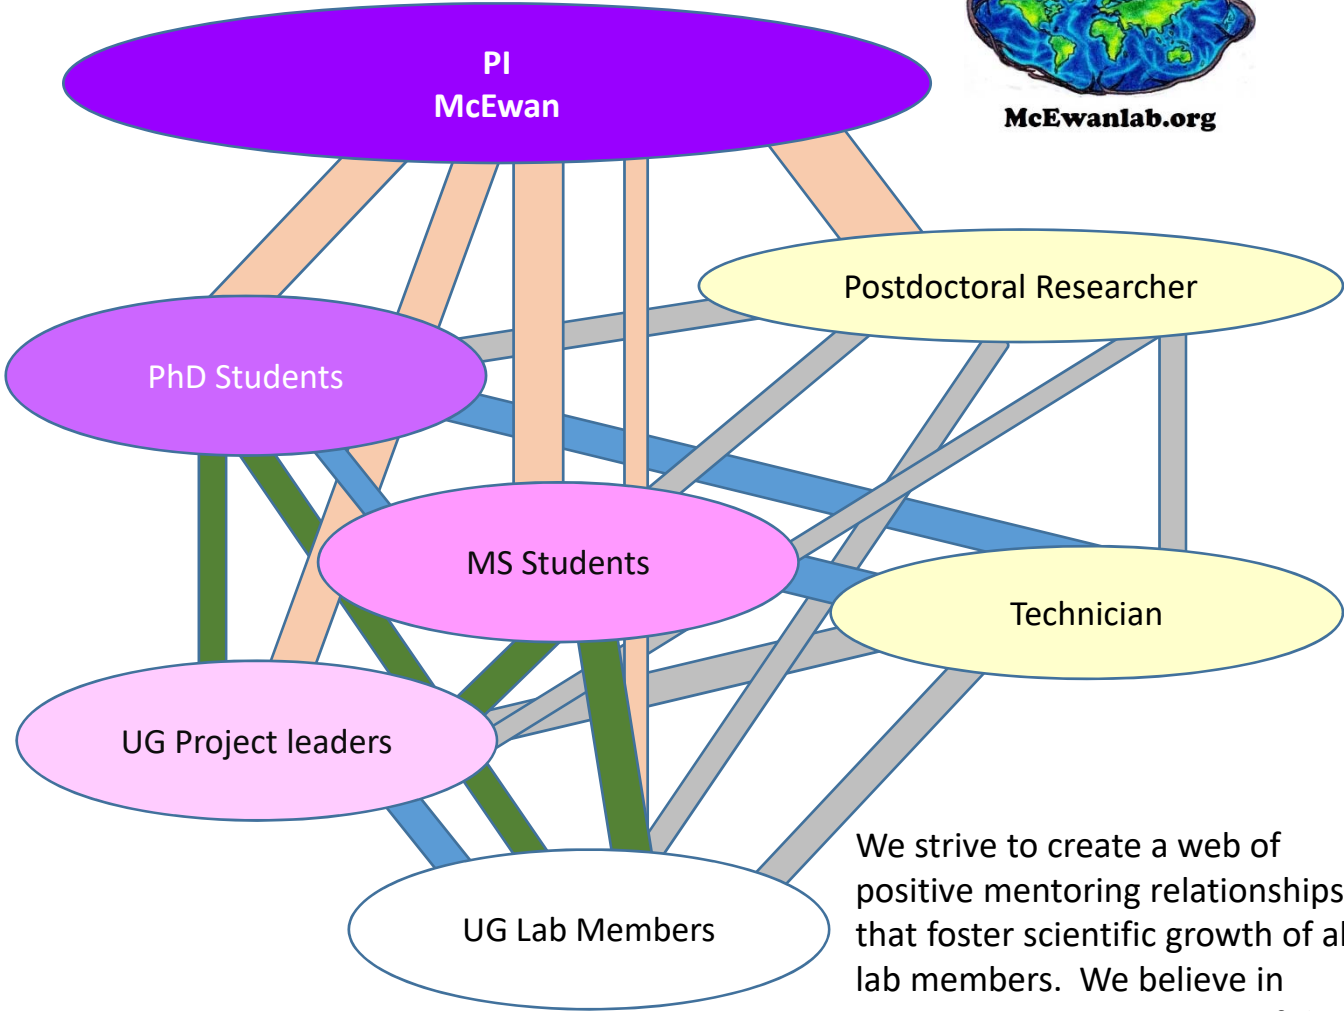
PI
McEwan

McEwanlab.org

Postdoctoral Researcher

PhD Students

MS Students

Technician

UG Project leaders

UG Lab Members

We strive to create a web of positive mentoring relationships that foster scientific growth of a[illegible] lab members. We believe in